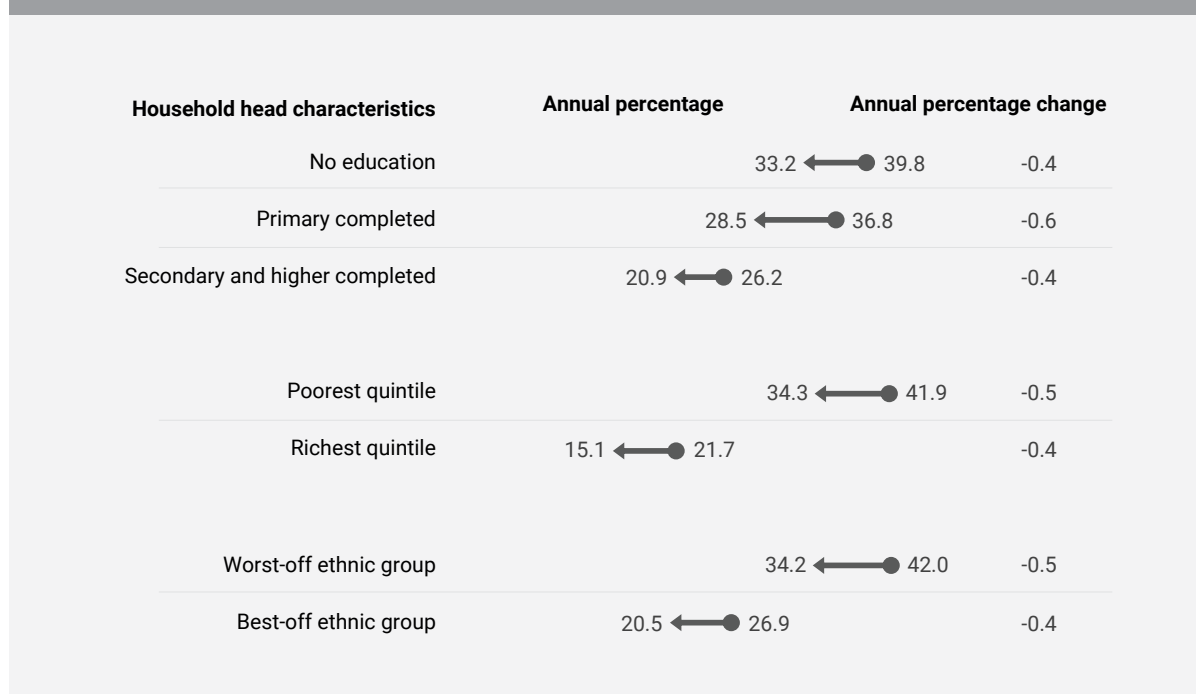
| Household head characteristics | Annual percentage | Annual percentage change |
|---|---|---|
| No education | 33.2 39.8 | -0.4 |
| Primary completed | 28.5 36.8 | -0.6 |
| Secondary and higher completed | 20.9 26.2 | -0.4 |
| Poorest quintile | 34.3 41.9 | -0.5 |
| Richest quintile | 15.1 21.7 | -0.4 |
| Worst-off ethnic group | 34.2 42.0 | -0.5 |
| Best-off ethnic group | 20.5 26.9 | -0.4 |